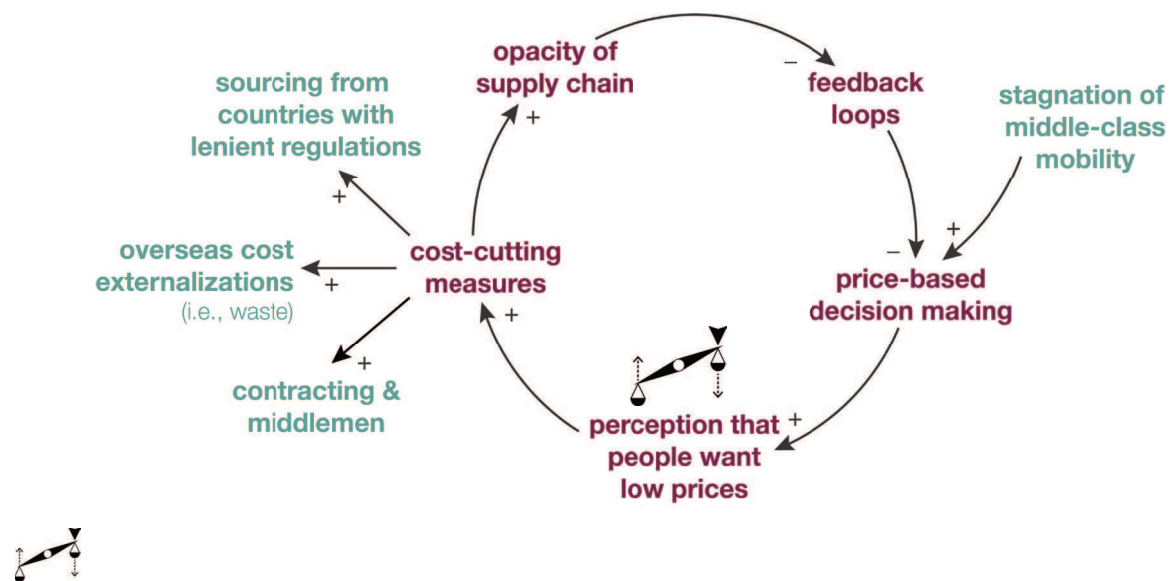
opacity of supply chain

–

feedback loops

stagnation of middle-class mobility

sourcing from countries with lenient regulations

+

+

+

overseas cost externalizations (i.e., waste)

+

cost-cutting measures

–

price-based decision making

+

+

contracting & middlemen

+

perception that people want low prices